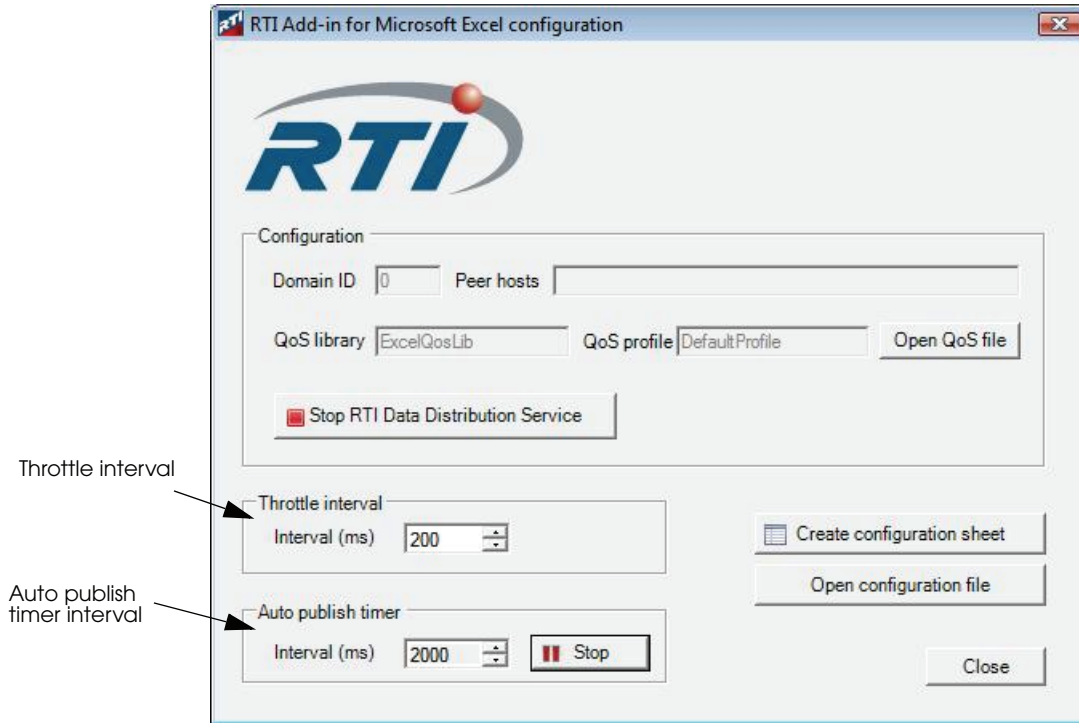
RTI Add-in for Microsoft Excel configuration

RTI

Configuration

Domain ID 0 Peer hosts

QoS library ExcelQosLib QoS profile DefaultProfile Open QoS file

Stop RTI Data Distribution Service

Throttle interval

Throttle interval

Interval (ms) 200

Create configuration sheet

Open configuration file

Auto publish timer interval

Auto publish timer

Interval (ms) 2000 Stop

Close